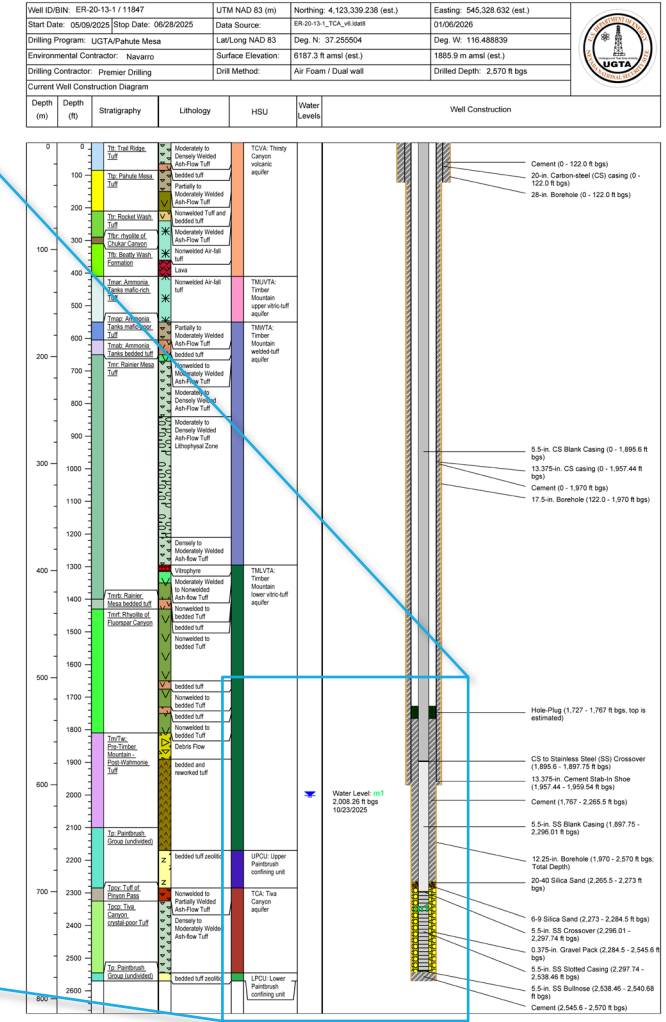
| Well ID/BIN: ER-20-13-1 / 11847 | UTM NAD 83 (m) | Northing: 4,123,339.238 (est.) | Easting: 545,328.632 (est.) |
|---|---|---|---|
| Start Date: 05/09/2025 Stop Date: 06/28/2025 | Data Source: | ER-20-13-1_TCA_v6.ldatl | 01/06/2026 |
| Drilling Program: UGTA/Pahute Mesa | Lat/Long NAD 83 | Deg. N: 37.255504 | Deg. W: 116.488839 |
| Environmental Contractor: Navarro | Surface Elevation: | 6187.3 ft amsl (est.) | 1885.9 m amsl (est.) |
| Drilling Contractor: Premier Drilling | Drill Method: | Air Foam / Dual wall | Drilled Depth: 2,570 ft bgs |

U.S. DEPARTMENT OF ENERGY
UGTA
NEVADA NATIONAL SECURITY SITE

Current Well Construction Diagram

| Depth (m) | Depth (ft) | Stratigraphy | Lithology | HSU | Water Levels | Well Construction |
|---|---|---|---|---|---|---|

Depth (m): 0, 100, 200, 300, 400, 500, 600, 700, 800

Depth (ft): 0, 100, 200, 300, 400, 500, 600, 700, 800, 900, 1000, 1100, 1200, 1300, 1400, 1500, 1600, 1700, 1800, 1900, 2000, 2100, 2200, 2300, 2400, 2500, 2600

Stratigraphy:
Tttr: Trail Ridge Tuff
Ttp: Pahute Mesa Tuff
Ttr: Rocket Wash Tuff
Tfbr: rhyolite of Chukar Canyon
Tfb: Beatty Wash Formation
Tmar: Ammonia Tanks mafic-rich Tuff
Tmap: Ammonia Tanks mafic-poor Tuff
Tmab: Ammonia Tanks bedded tuff
Tmr: Rainier Mesa Tuff
Tmrb: Rainier Mesa bedded tuff
Tmrf: Rhyolite of Fluorspar Canyon
Tm/Tw: Pre-Timber Mountain - Post-Wahmonie Tuff
Tp: Paintbrush Group (undivided)
Tpcy: Tuff of Pinyon Pass
Tpcp: Tiva Canyon crystal-poor Tuff
Tp: Paintbrush Group (undivided)

Lithology:
Moderately to Densely Welded Ash-Flow Tuff
bedded tuff
Partially to Moderately Welded Ash-Flow Tuff
Nonwelded Tuff and bedded tuff
Moderately Welded Ash-Flow Tuff
Nonwelded Air-fall tuff
Lava
Nonwelded Air-fall tuff
Partially to Moderately Welded Ash-Flow Tuff
bedded tuff
Nonwelded to Moderately Welded Ash-Flow Tuff
Moderately to Densely Welded Ash-Flow Tuff
Moderately to Densely Welded Ash-Flow Tuff Lithophysal Zone
Densely to Moderately Welded Ash-flow Tuff
Vitrophyre
Moderately Welded to Nonwelded Ash-flow Tuff
Nonwelded to bedded Tuff
bedded tuff
Nonwelded to bedded Tuff
bedded tuff
Nonwelded to bedded Tuff
bedded tuff
Nonwelded to bedded Tuff
Debris Flow
bedded and reworked tuff
bedded tuff zeolitic
Nonwelded to Partially Welded Ash-flow Tuff
Densely to Moderately Welded Ash-Flow Tuff
bedded tuff zeolitic

HSU:
TCVA: Thirsty Canyon volcanic aquifer
TMUVTA: Timber Mountain upper vitric-tuff aquifer
TMWTA: Timber Mountain welded-tuff aquifer
TMLVTA: Timber Mountain lower vitric-tuff aquifer
UPCU: Upper Paintbrush confining unit
TCA: Tiva Canyon aquifer
LPCU: Lower Paintbrush confining unit

Water Level: m1
2,008.26 ft bgs
10/23/2025

Well Construction:
Cement (0 - 122.0 ft bgs)
20-in. Carbon-steel (CS) casing (0 - 122.0 ft bgs)
28-in. Borehole (0 - 122.0 ft bgs)
5.5-in. CS Blank Casing (0 - 1,895.6 ft bgs)
13.375-in. CS casing (0 - 1,957.44 ft bgs)
Cement (0 - 1,970 ft bgs)
17.5-in. Borehole (122.0 - 1,970 ft bgs)
Hole-Plug (1,727 - 1,767 ft bgs, top is estimated)
CS to Stainless Steel (SS) Crossover (1,895.6 - 1,897.75 ft bgs)
13.375-in. Cement Stab-In Shoe (1,957.44 - 1,959.54 ft bgs)
Cement (1,767 - 2,265.5 ft bgs)
5.5-in. SS Blank Casing (1,897.75 - 2,296.01 ft bgs)
12.25-in. Borehole (1,970 - 2,570 ft bgs; Total Depth)
20-40 Silica Sand (2,265.5 - 2,273 ft bgs)
6-9 Silica Sand (2,273 - 2,284.5 ft bgs)
5.5-in. SS Crossover (2,296.01 - 2,297.74 ft bgs)
0.375-in. Gravel Pack (2,284.5 - 2,545.6 ft bgs)
5.5-in. SS Slotted Casing (2,297.74 - 2,538.46 ft bgs)
5.5-in. SS Bullnose (2,538.46 - 2,540.68 ft bgs)
Cement (2,545.6 - 2,570 ft bgs)